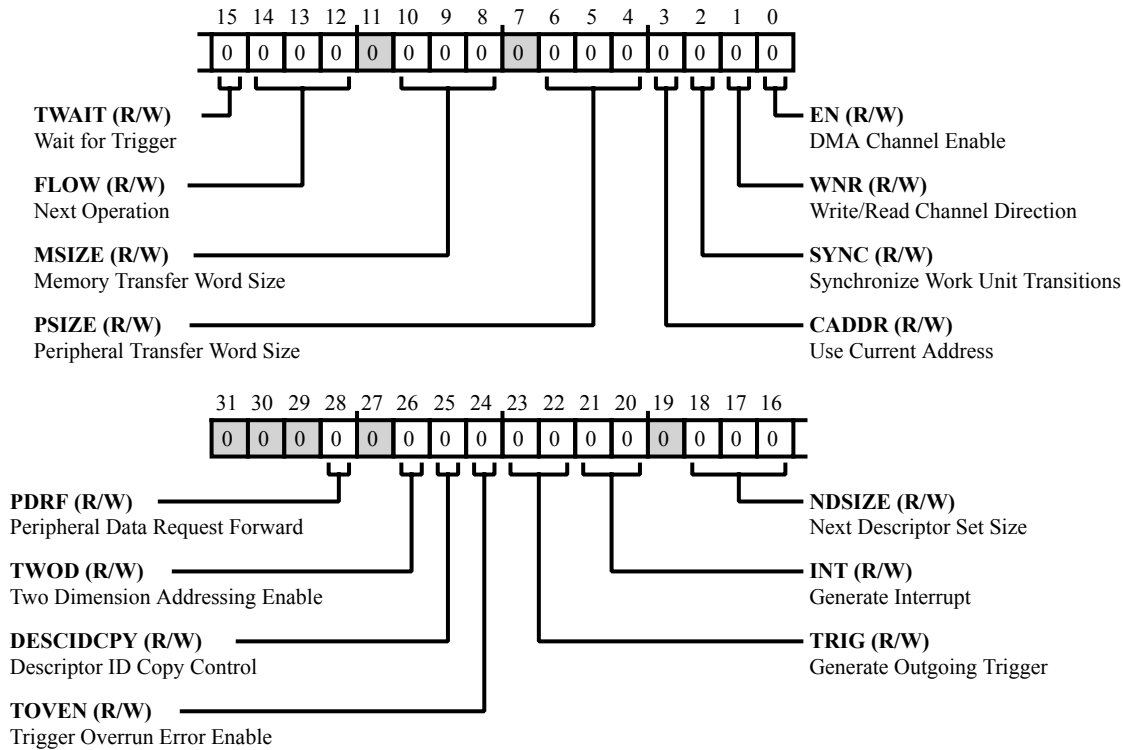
15 14 13 12 11 10 9 8 7 6 5 4 3 2 1 0

| 0 | 0 | 0 | 0 | 0 | 0 | 0 | 0 | 0 | 0 | 0 | 0 | 0 | 0 | 0 | 0 |
|---|---|---|---|---|---|---|---|---|---|---|---|---|---|---|---|

**TWAIT (R/W)**
Wait for Trigger

**FLOW (R/W)**
Next Operation

**MSIZE (R/W)**
Memory Transfer Word Size

**PSIZE (R/W)**
Peripheral Transfer Word Size

**EN (R/W)**
DMA Channel Enable

**WNR (R/W)**
Write/Read Channel Direction

**SYNC (R/W)**
Synchronize Work Unit Transitions

**CADDR (R/W)**
Use Current Address

31 30 29 28 27 26 25 24 23 22 21 20 19 18 17 16

| 0 | 0 | 0 | 0 | 0 | 0 | 0 | 0 | 0 | 0 | 0 | 0 | 0 | 0 | 0 | 0 |
|---|---|---|---|---|---|---|---|---|---|---|---|---|---|---|---|

**PDRF (R/W)**
Peripheral Data Request Forward

**TWOD (R/W)**
Two Dimension Addressing Enable

**DESCIDCPY (R/W)**
Descriptor ID Copy Control

**TOVEN (R/W)**
Trigger Overrun Error Enable

**NDSIZE (R/W)**
Next Descriptor Set Size

**INT (R/W)**
Generate Interrupt

**TRIG (R/W)**
Generate Outgoing Trigger